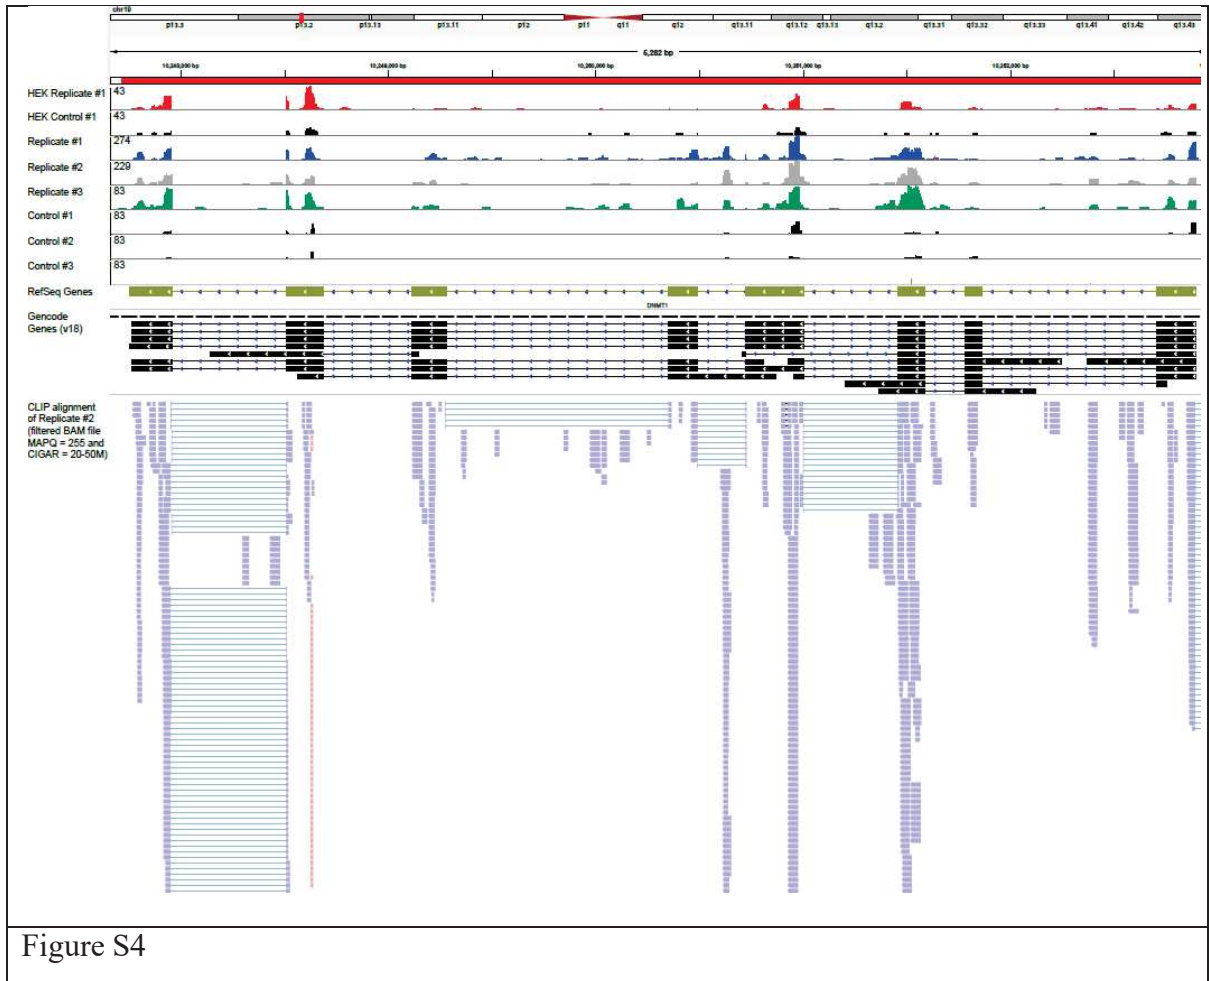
chr19

p13.3 p13.2 p13.13 p13.11 p12 p11 q11 q12 q13.11 q13.12 q13.13 q13.2 q13.31 q13.32 q13.33 q13.41 q13.42 q13.43

6,282 bp

10,248,000 bp 10,249,000 bp 10,250,000 bp 10,251,000 bp 10,252,000 bp

HEK Replicate #1 43

HEK Control #1 43

Replicate #1 274

Replicate #2 229

Replicate #3 83

Control #1 83

Control #2 83

Control #3 83

RefSeq Genes

DNMT1

Gencode Genes (v18)

CLIP alignment of Replicate #2 (filtered BAM file MAPQ = 255 and CIGAR = 20-50M)

Figure S4